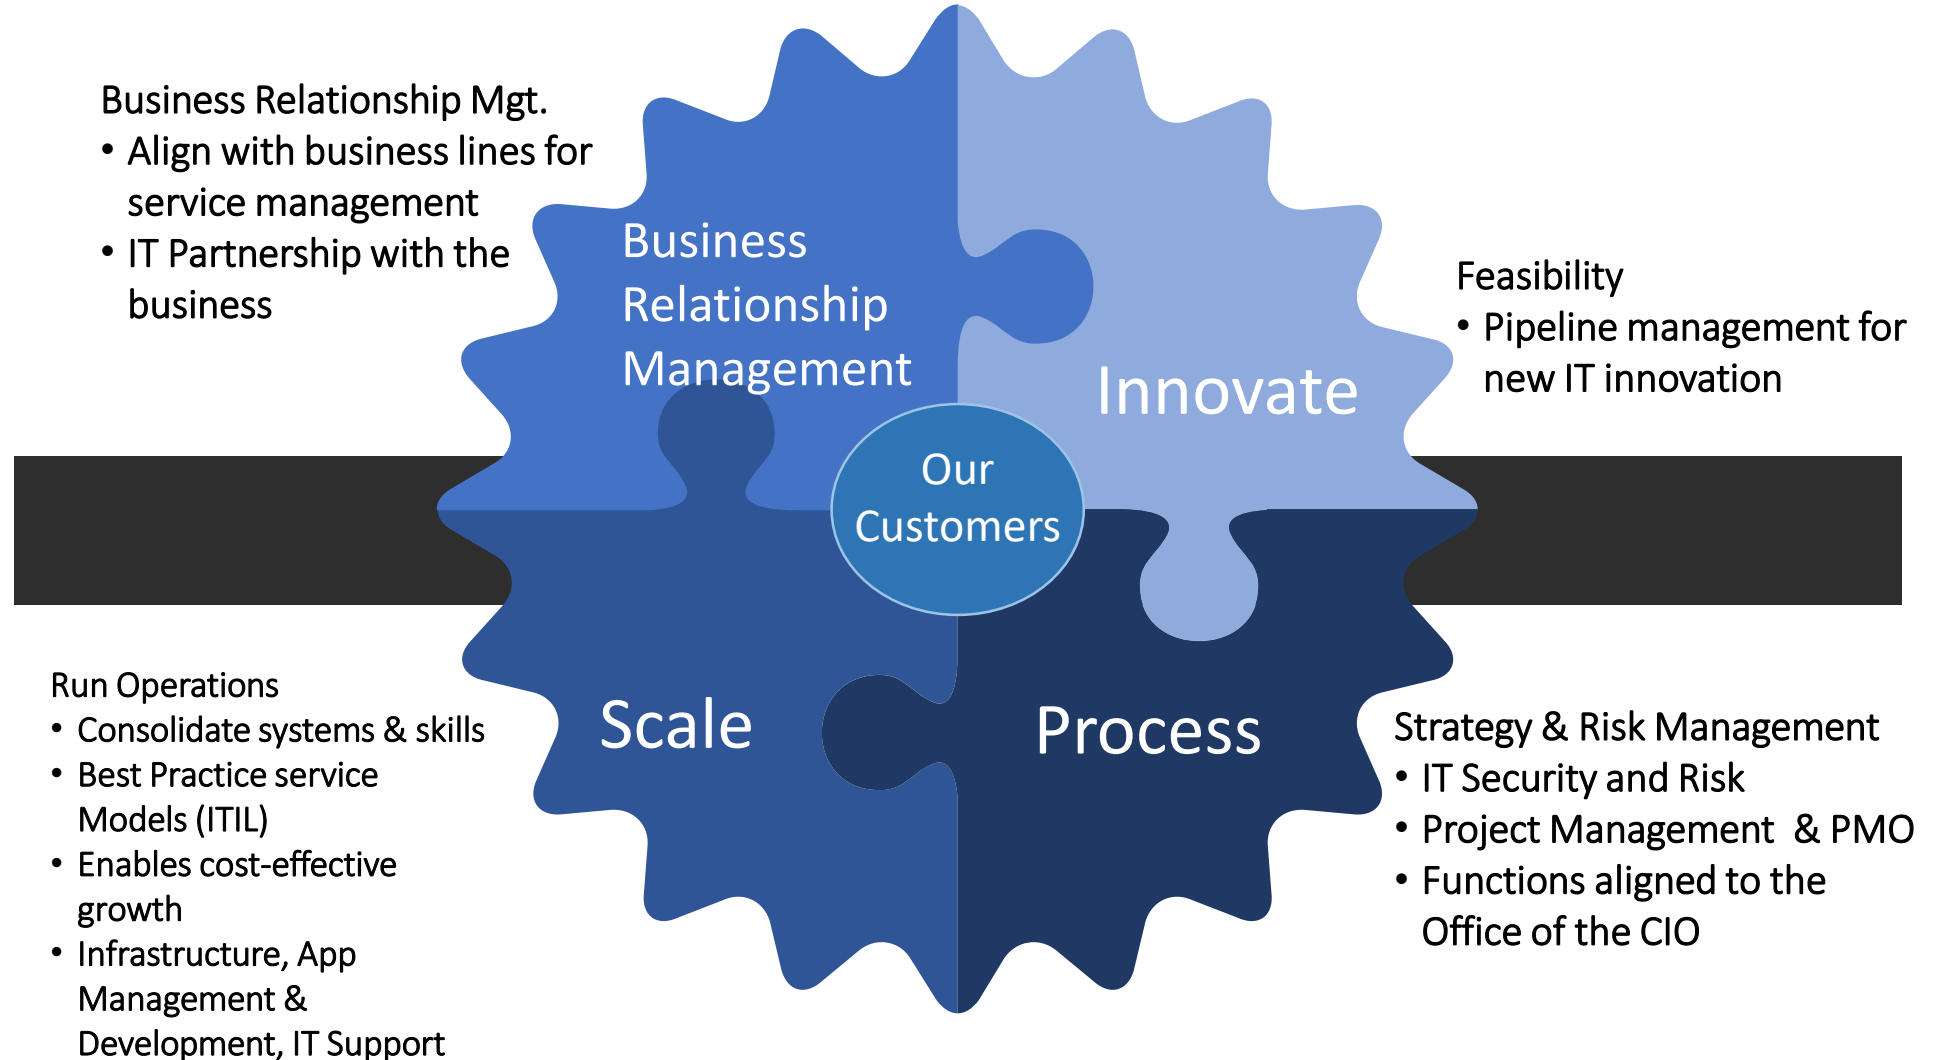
Business Relationship Mgt.
• Align with business lines for service management
• IT Partnership with the business

Business Relationship Management

Innovate

Feasibility
• Pipeline management for new IT innovation

Our Customers

Scale

Process

Run Operations
• Consolidate systems & skills
• Best Practice service Models (ITIL)
• Enables cost-effective growth
• Infrastructure, App Management & Development, IT Support

Strategy & Risk Management
• IT Security and Risk
• Project Management & PMO
• Functions aligned to the Office of the CIO